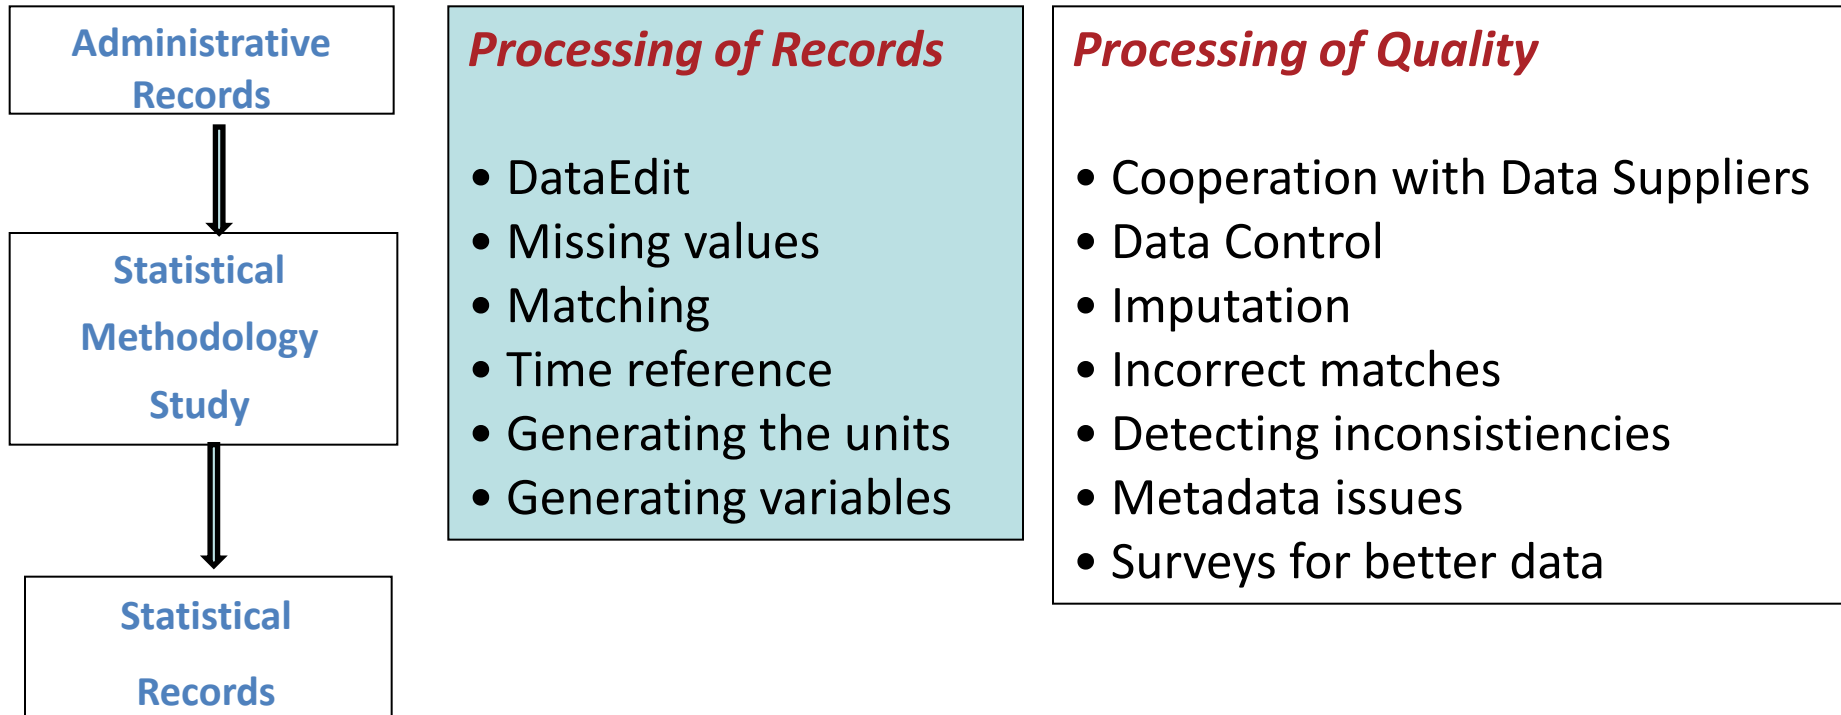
Administrative Records

Statistical Methodology Study

Statistical Records

Processing of Records

• DataEdit
• Missing values
• Matching
• Time reference
• Generating the units
• Generating variables

Processing of Quality

• Cooperation with Data Suppliers
• Data Control
• Imputation
• Incorrect matches
• Detecting inconsistiencies
• Metadata issues
• Surveys for better data